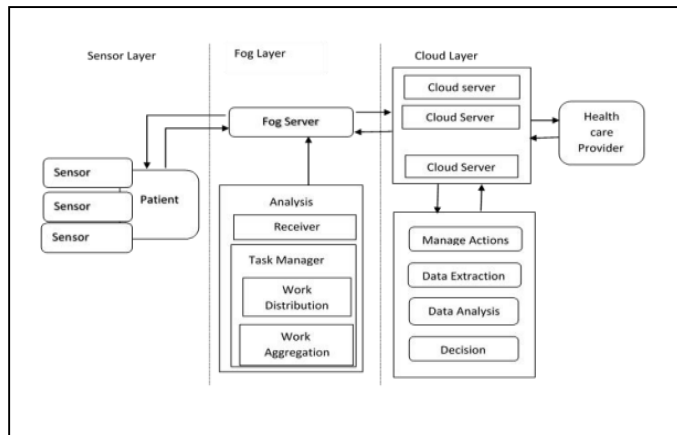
Sensor Layer

Fog Layer

Cloud Layer

Fog Server

Cloud server

Cloud Server

Cloud Server

Health care Provider

Sensor

Sensor

Sensor

Patient

Analysis

Receiver

Task Manager

Work Distribution

Work Aggregation

Manage Actions

Data Extraction

Data Analysis

Decision